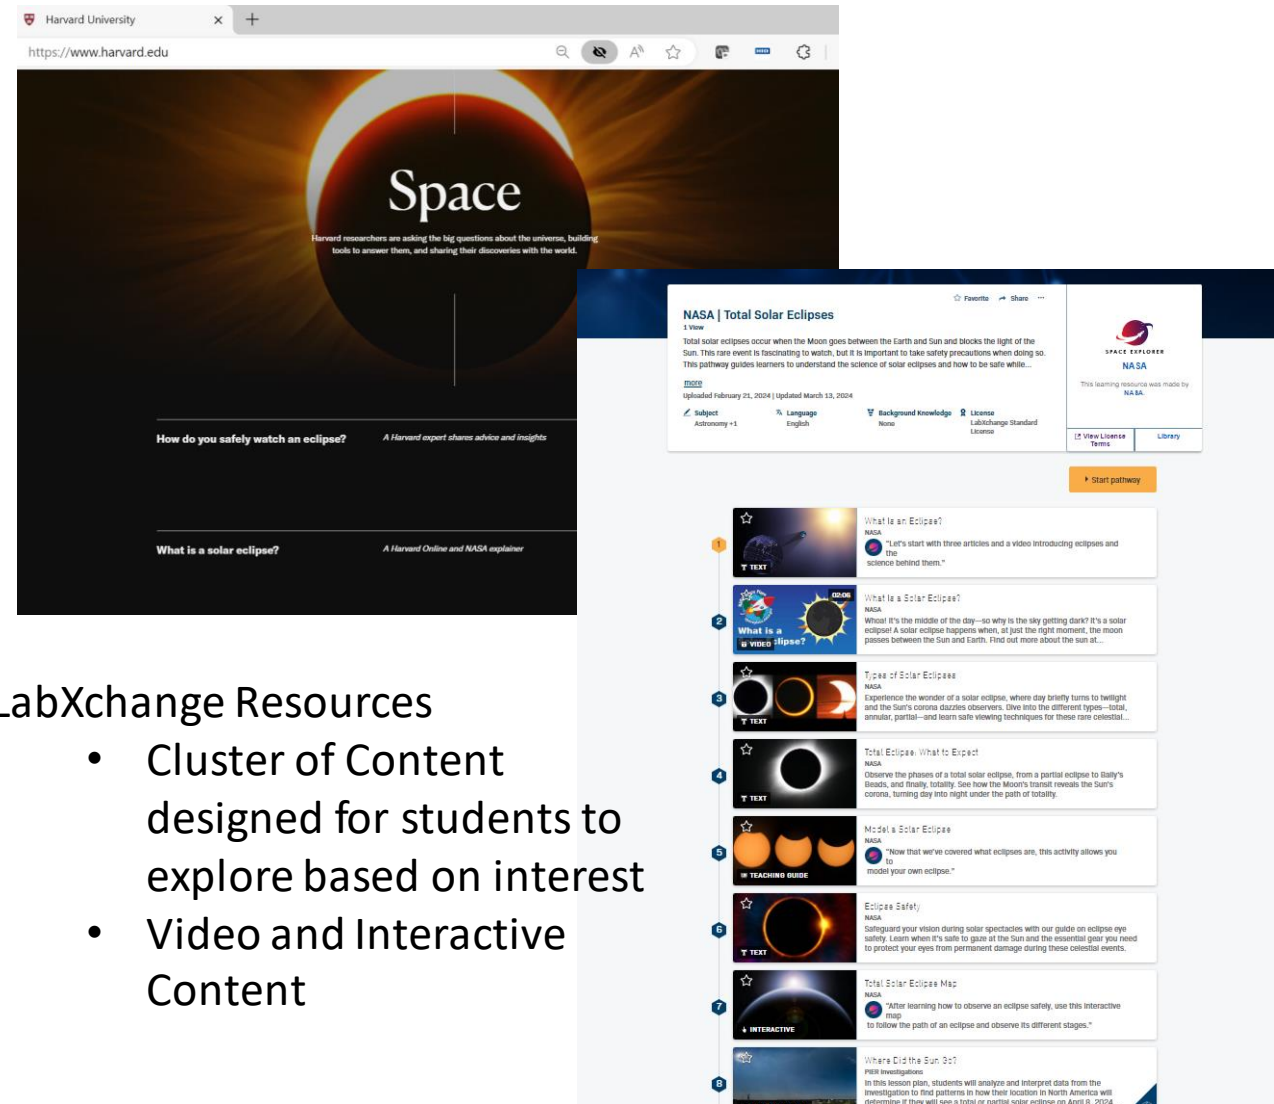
Harvard University

https://www.harvard.edu

Space

Harvard researchers are asking the big questions about the universe, building tools to answer them, and sharing their discoveries with the world.

How do you safely watch an eclipse?

A Harvard expert shares advice and insights

What is a solar eclipse?

A Harvard Online and NASA explainer

Favorite Share

NASA | Total Solar Eclipses

1 View

Total solar eclipses occur when the Moon goes between the Earth and Sun and blocks the light of the Sun. This rare event is fascinating to watch, but it is important to take safety precautions when doing so. This pathway guides learners to understand the science of solar eclipses and how to be safe while...

more

Uploaded February 21, 2024 | Updated March 13, 2024

Subject Astronomy +1

Language English

Background Knowledge None

License LabXchange Standard License

SPACE EXPLORER

NASA

This learning resource was made by NASA

View License Terms

Library

Start pathway

TEXT

What is an Eclipse?

NASA

"Let's start with three articles and a video introducing eclipses and the science behind them."

02:06

What is a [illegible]lipse?

VIDEO

What is a Solar Eclipse?

NASA

Whoa! It's the middle of the day—so why is the sky getting dark? It's a solar eclipse! A solar eclipse happens when, at just the right moment, the moon passes between the Sun and Earth. Find out more about the sun at...

TEXT

Types of Solar Eclipses

NASA

Experience the wonder of a solar eclipse, where day briefly turns to twilight and the Sun's corona dazzles observers. Dive into the different types—total, annular, partial—and learn safe viewing techniques for these rare celestial...

TEXT

Total Eclipse: What to Expect

NASA

Observe the phases of a total solar eclipse, from a partial eclipse to Baily's Beads, and finally, totality. See how the Moon's transit reveals the Sun's corona, turning day into night under the path of totality.

TEACHING GUIDE

Model a Solar Eclipse

NASA

"Now that we've covered what eclipses are, this activity allows you to model your own eclipse."

TEXT

Eclipse Safety

NASA

Safeguard your vision during solar spectacles with our guide on eclipse eye safety. Learn when it's safe to gaze at the Sun and the essential gear you need to protect your eyes from permanent damage during these celestial events.

INTERACTIVE

Total Solar Eclipse Map

NASA

"After learning how to observe an eclipse safely, use this interactive map to follow the path of an eclipse and observe its different stages."

Where Did the Sun Go?

PBER Investigations

In this lesson plan, students will analyze and interpret data from the investigation to find patterns in how their location in North America will determine if they will see a total or partial solar eclipse on April 8, 2024.

1 2 3 4 5 6 7 8

LabXchange Resources

• Cluster of Content designed for students to explore based on interest

• Video and Interactive Content